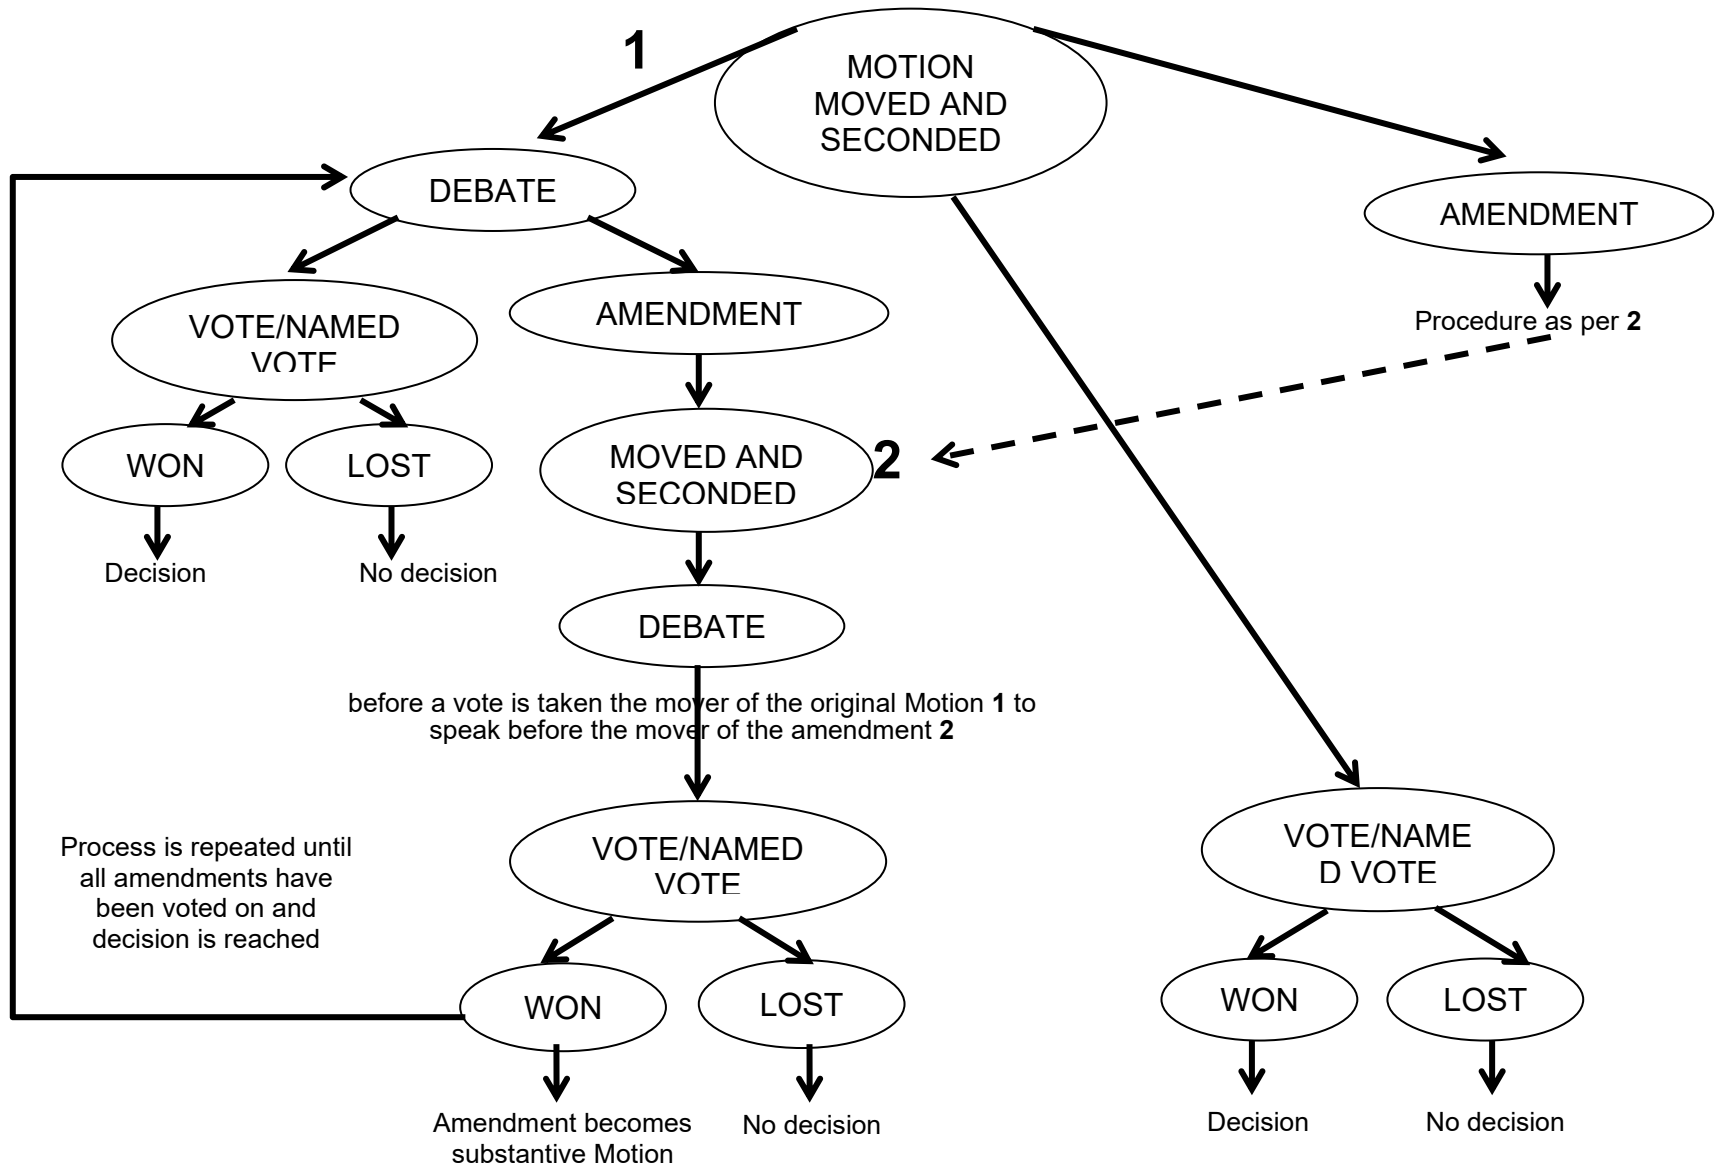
1

MOTION MOVED AND SECONDED

DEBATE

AMENDMENT

VOTE/NAMED VOTE

AMENDMENT

Procedure as per **2**

WON

LOST

MOVED AND SECONDED

2

Decision

No decision

DEBATE

before a vote is taken the mover of the original Motion **1** to speak before the mover of the amendment **2**

Process is repeated until all amendments have been voted on and decision is reached

VOTE/NAMED VOTE

VOTE/NAME D VOTE

WON

LOST

WON

LOST

Amendment becomes substantive Motion

No decision

Decision

No decision